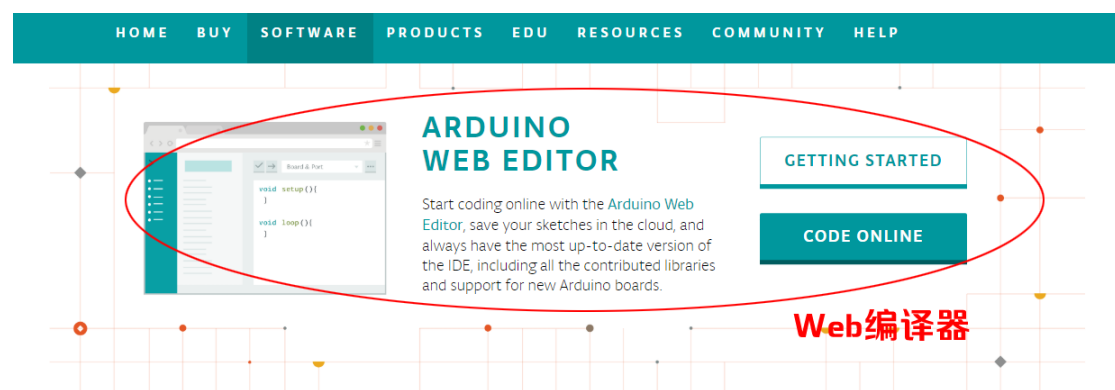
HOME BUY SOFTWARE PRODUCTS EDU RESOURCES COMMUNITY HELP

Board & Port

void setup(){
}

void loop(){
}

ARDUINO
WEB EDITOR

Start coding online with the Arduino Web Editor, save your sketches in the cloud, and always have the most up-to-date version of the IDE, including all the contributed libraries and support for new Arduino boards.

GETTING STARTED

CODE ONLINE

Web编译器